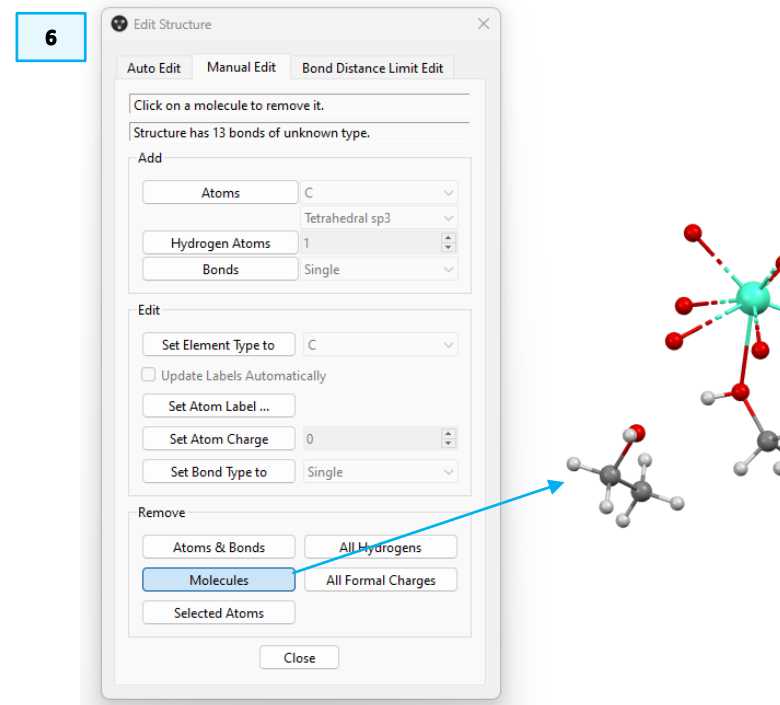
6

Edit Structure

Auto Edit | Manual Edit | Bond Distance Limit Edit

Click on a molecule to remove it.

Structure has 13 bonds of unknown type.

Add

Atoms | C

Tetrahedral sp3

Hydrogen Atoms | 1

Bonds | Single

Edit

Set Element Type to | C

Update Labels Automatically

Set Atom Label ...

Set Atom Charge | 0

Set Bond Type to | Single

Remove

Atoms & Bonds | All Hydrogens

Molecules | All Formal Charges

Selected Atoms

Close